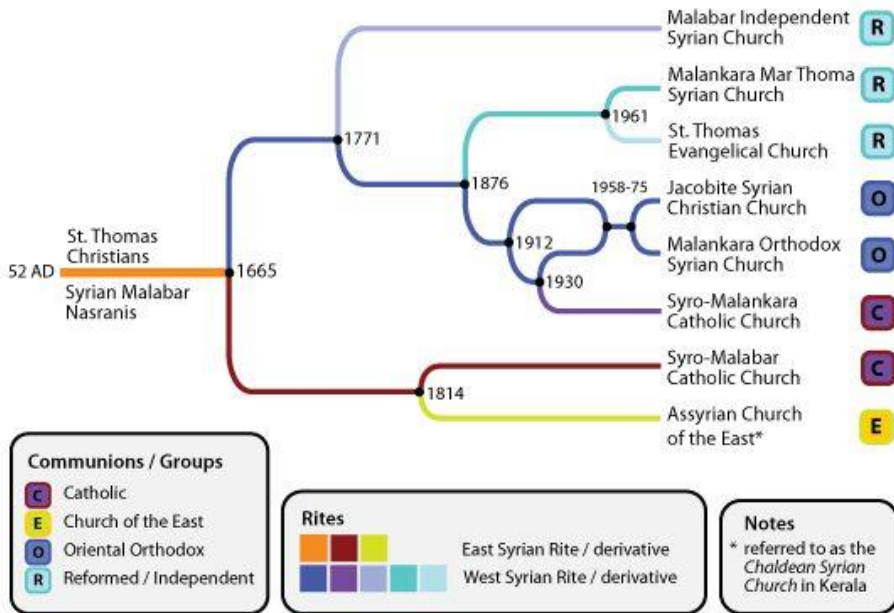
Malabar Independent Syrian Church R

Malankara Mar Thoma Syrian Church R

1961

St. Thomas Evangelical Church R

1771

1876

1958-75

Jacobite Syrian Christian Church O

1912

Malankara Orthodox Syrian Church O

St. Thomas Christians

52 AD

1665

Syrian Malabar Nasranis

1930

Syro-Malankara Catholic Church C

Syro-Malabar Catholic Church C

1814

Assyrian Church of the East* E

Communions / Groups

C Catholic

E Church of the East

O Oriental Orthodox

R Reformed / Independent

Rites

East Syrian Rite / derivative

West Syrian Rite / derivative

Notes

* referred to as the *Chaldean Syrian Church* in Kerala